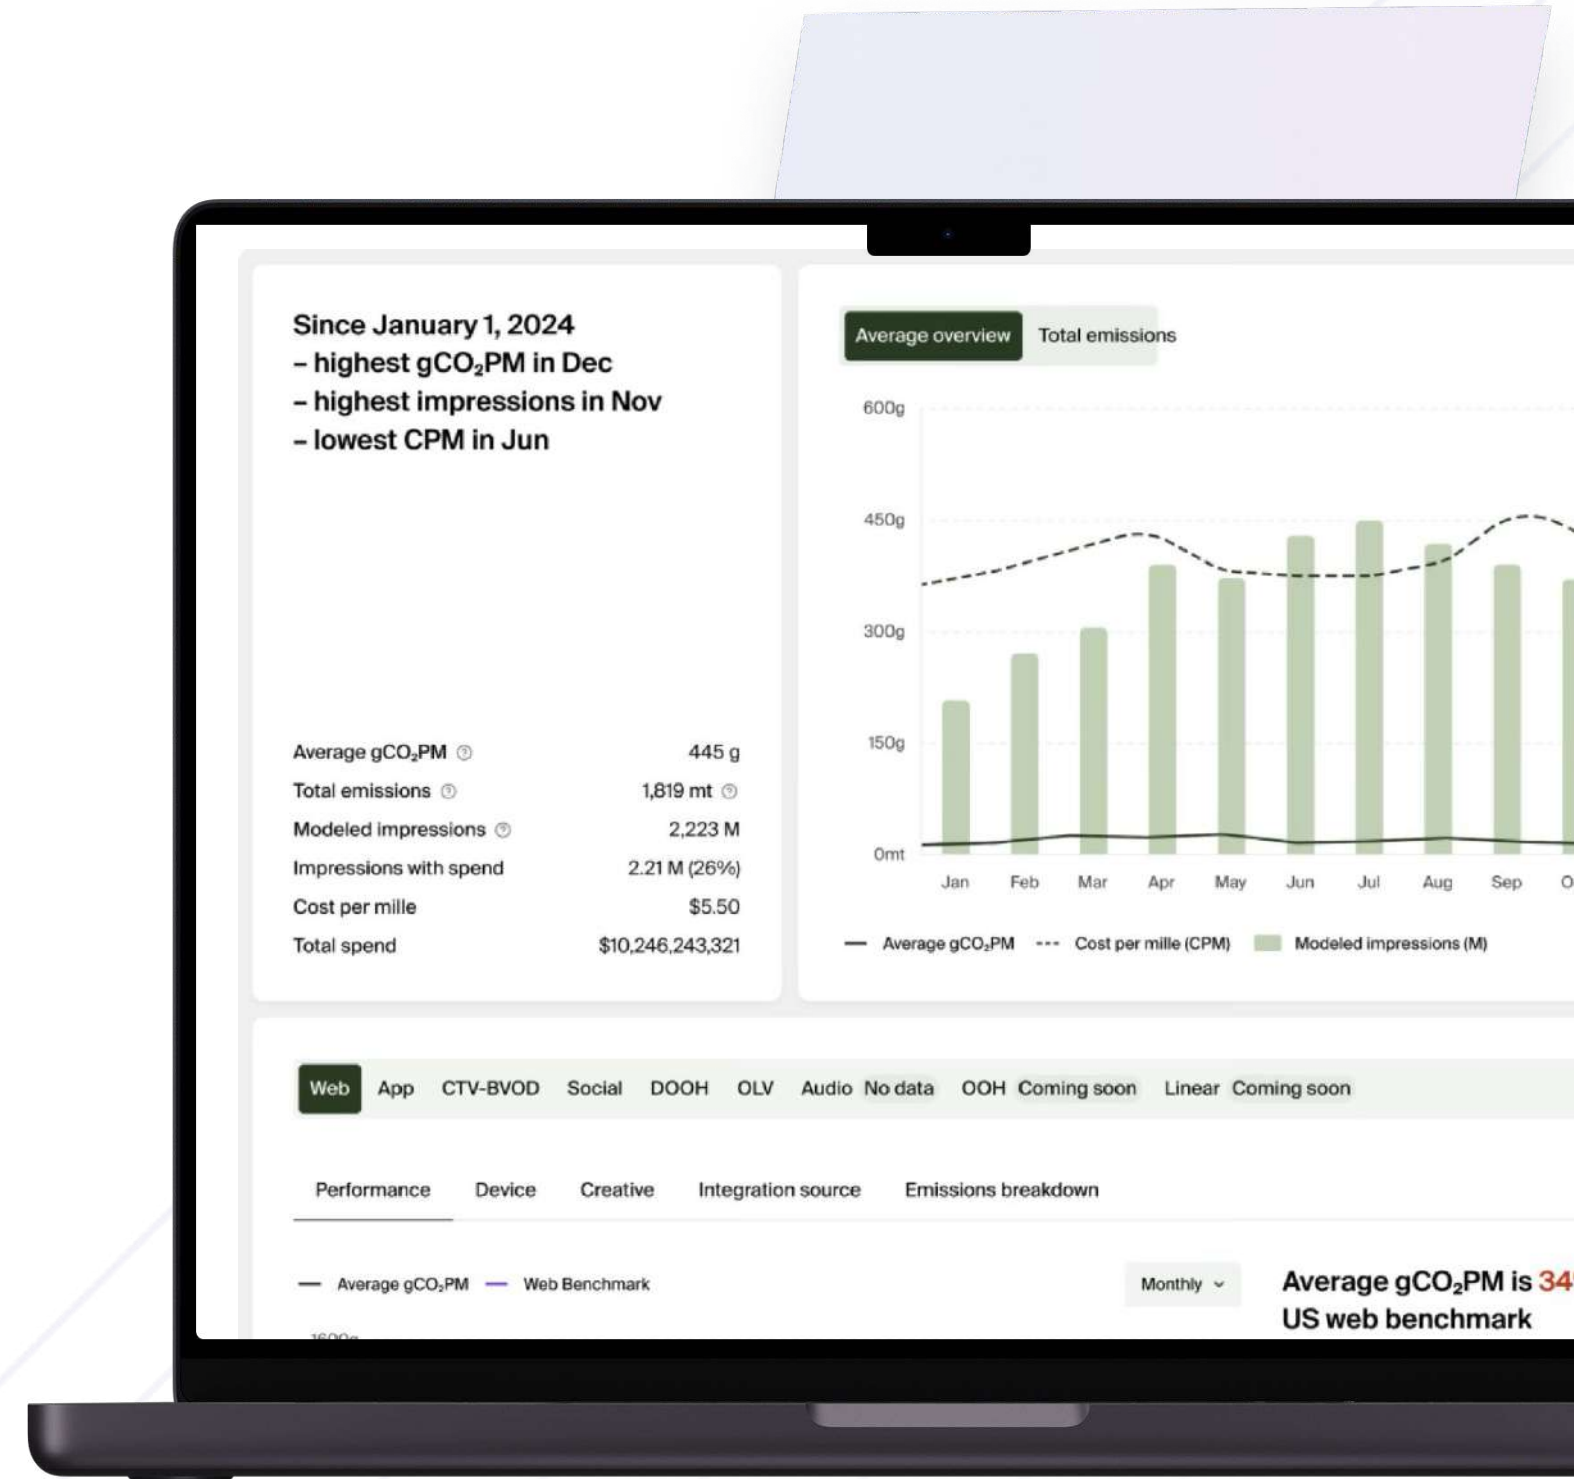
Since January 1, 2024
– highest gCO₂PM in Dec
– highest impressions in Nov
– lowest CPM in Jun

Average gCO₂PM 445 g
Total emissions 1,819 mt
Modeled impressions 2,223 M
Impressions with spend 2.21 M (26%)
Cost per mille $5.50
Total spend $10,246,243,321

Average overview Total emissions

600g
450g
300g
150g
0mt

Jan Feb Mar Apr May Jun Jul Aug Sep O

Average gCO₂PM Cost per mille (CPM) Modeled impressions (M)

Web App CTV-BVOD Social DOOH OLV Audio No data OOH Coming soon Linear Coming soon

Performance Device Creative Integration source Emissions breakdown

Average gCO₂PM Web Benchmark

Monthly

Average gCO₂PM is 34
US web benchmark

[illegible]